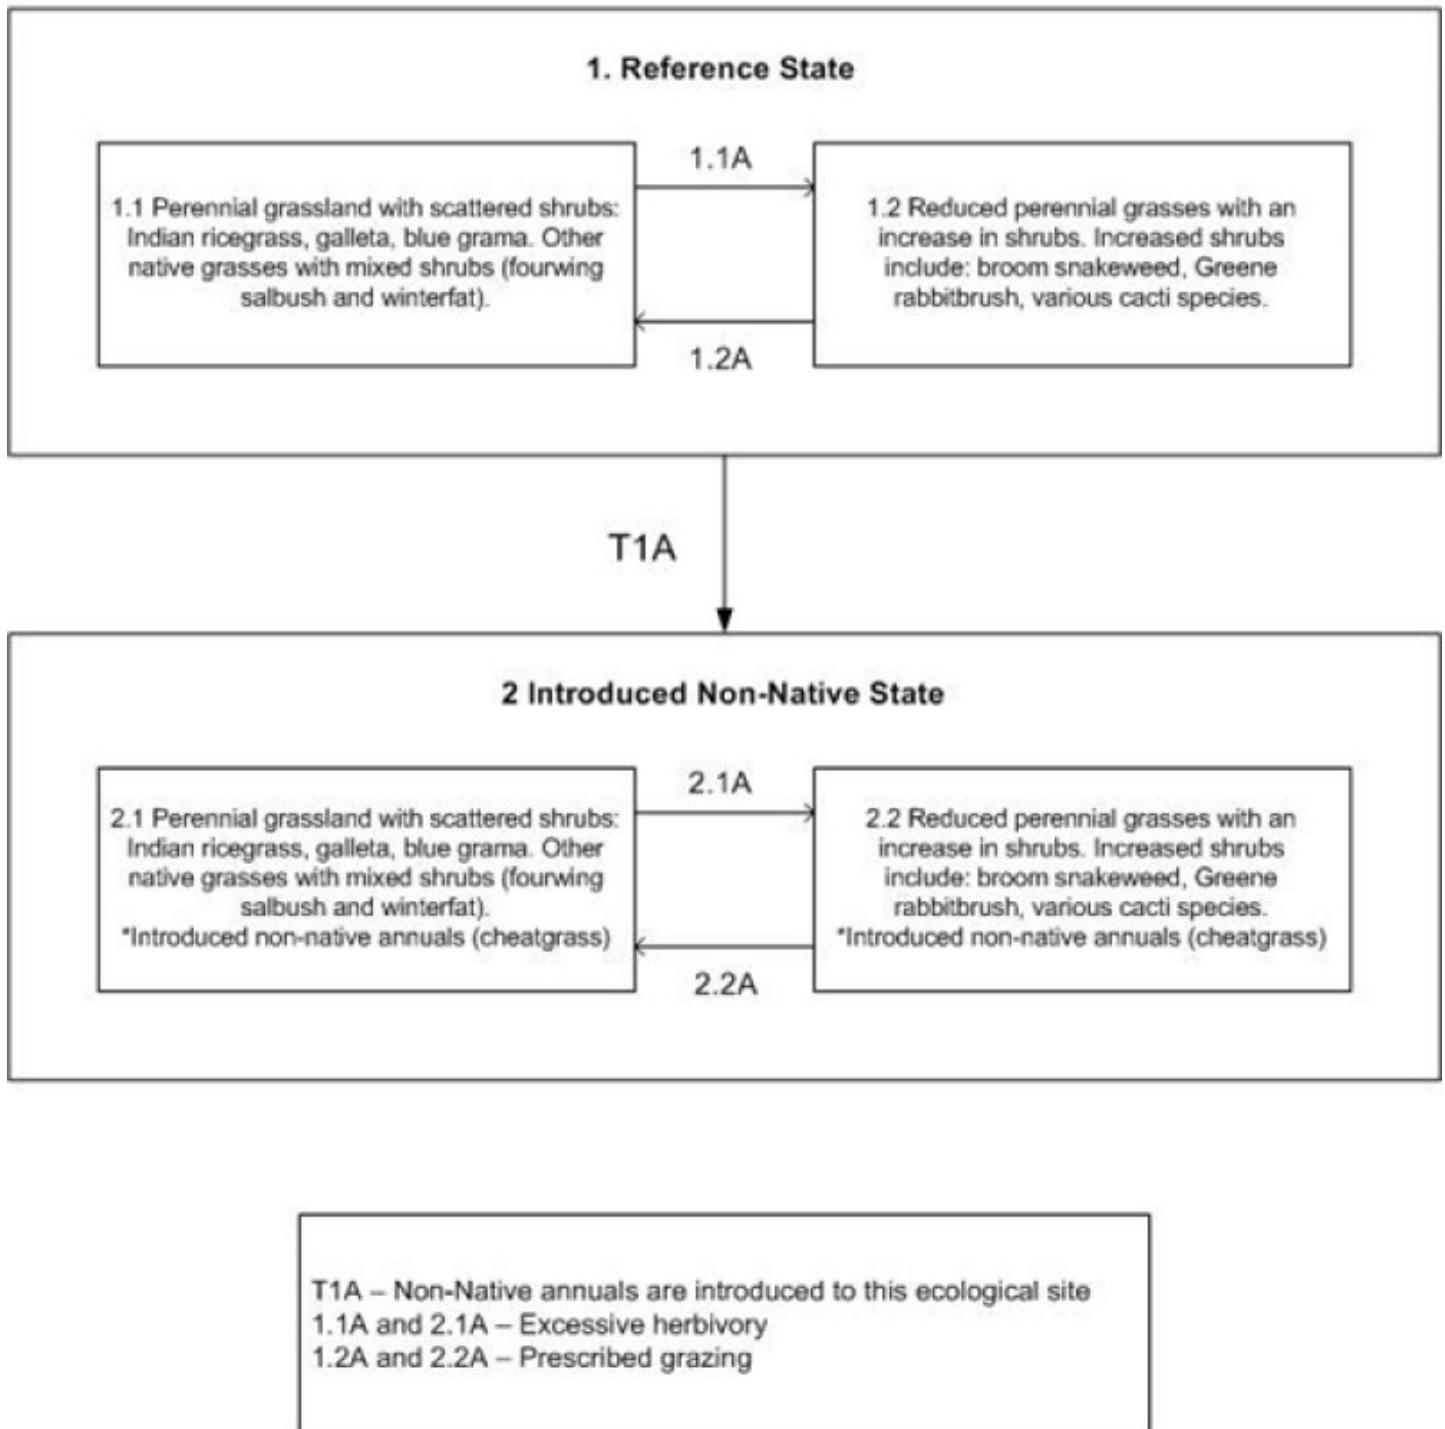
1. Reference State

1.1 Perennial grassland with scattered shrubs: Indian ricegrass, galleta, blue grama. Other native grasses with mixed shrubs (fourwing salbush and winterfat).

1.1A

1.2A

1.2 Reduced perennial grasses with an increase in shrubs. Increased shrubs include: broom snakeweed, Greene rabbitbrush, various cacti species.

T1A

2 Introduced Non-Native State

2.1 Perennial grassland with scattered shrubs: Indian ricegrass, galleta, blue grama. Other native grasses with mixed shrubs (fourwing salbush and winterfat). *Introduced non-native annuals (cheatgrass)

2.1A

2.2A

2.2 Reduced perennial grasses with an increase in shrubs. Increased shrubs include: broom snakeweed, Greene rabbitbrush, various cacti species. *Introduced non-native annuals (cheatgrass)

T1A – Non-Native annuals are introduced to this ecological site
1.1A and 2.1A – Excessive herbivory
1.2A and 2.2A – Prescribed grazing